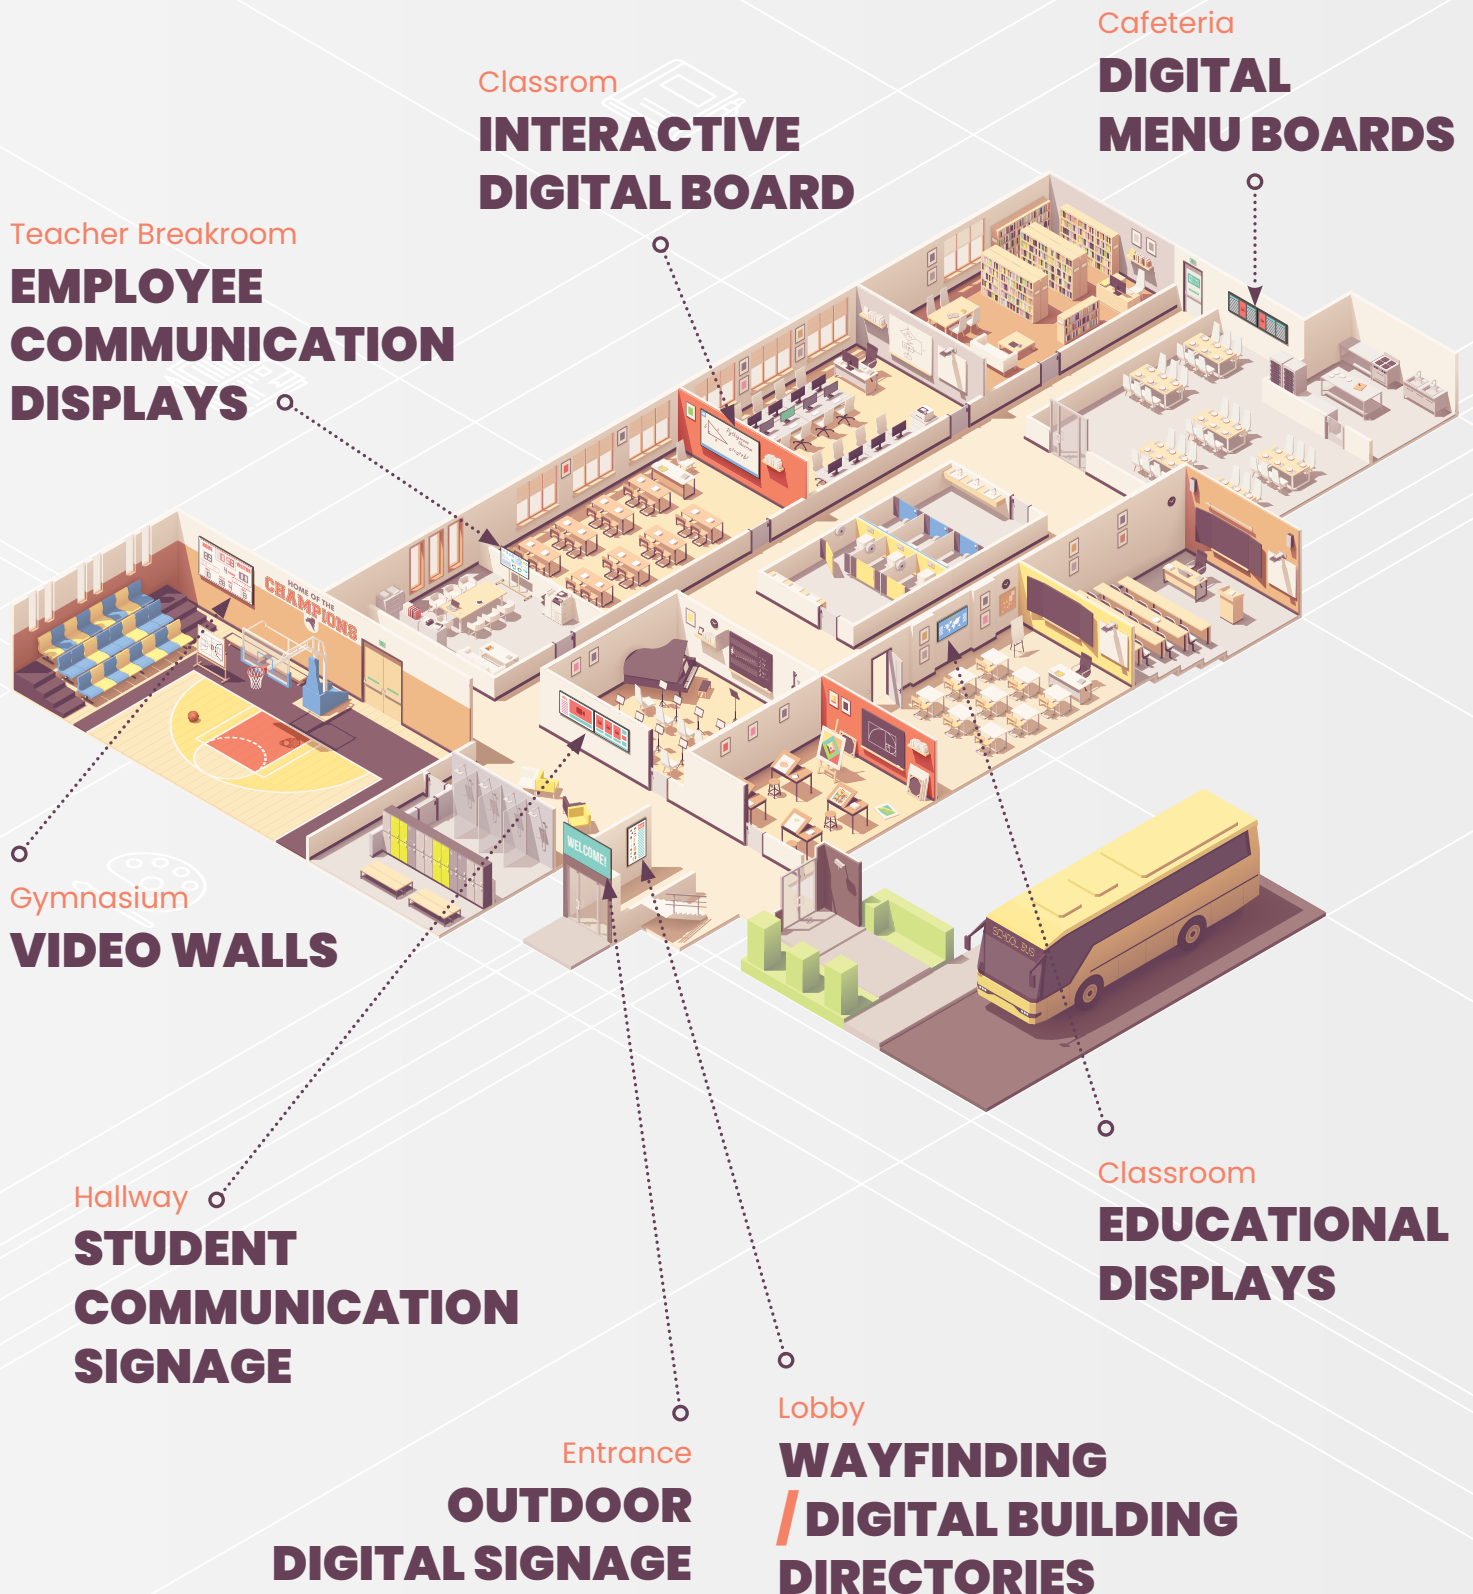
Cafeteria
DIGITAL MENU BOARDS

Classrom
INTERACTIVE DIGITAL BOARD

Teacher Breakroom
EMPLOYEE COMMUNICATION DISPLAYS

HOME OF THE CHAMPIONS

WELCOME!

SCHOOL BUS

Gymnasium
VIDEO WALLS

Hallway
STUDENT COMMUNICATION SIGNAGE

Classroom
EDUCATIONAL DISPLAYS

Entrance
OUTDOOR DIGITAL SIGNAGE

Lobby
WAYFINDING / DIGITAL BUILDING DIRECTORIES